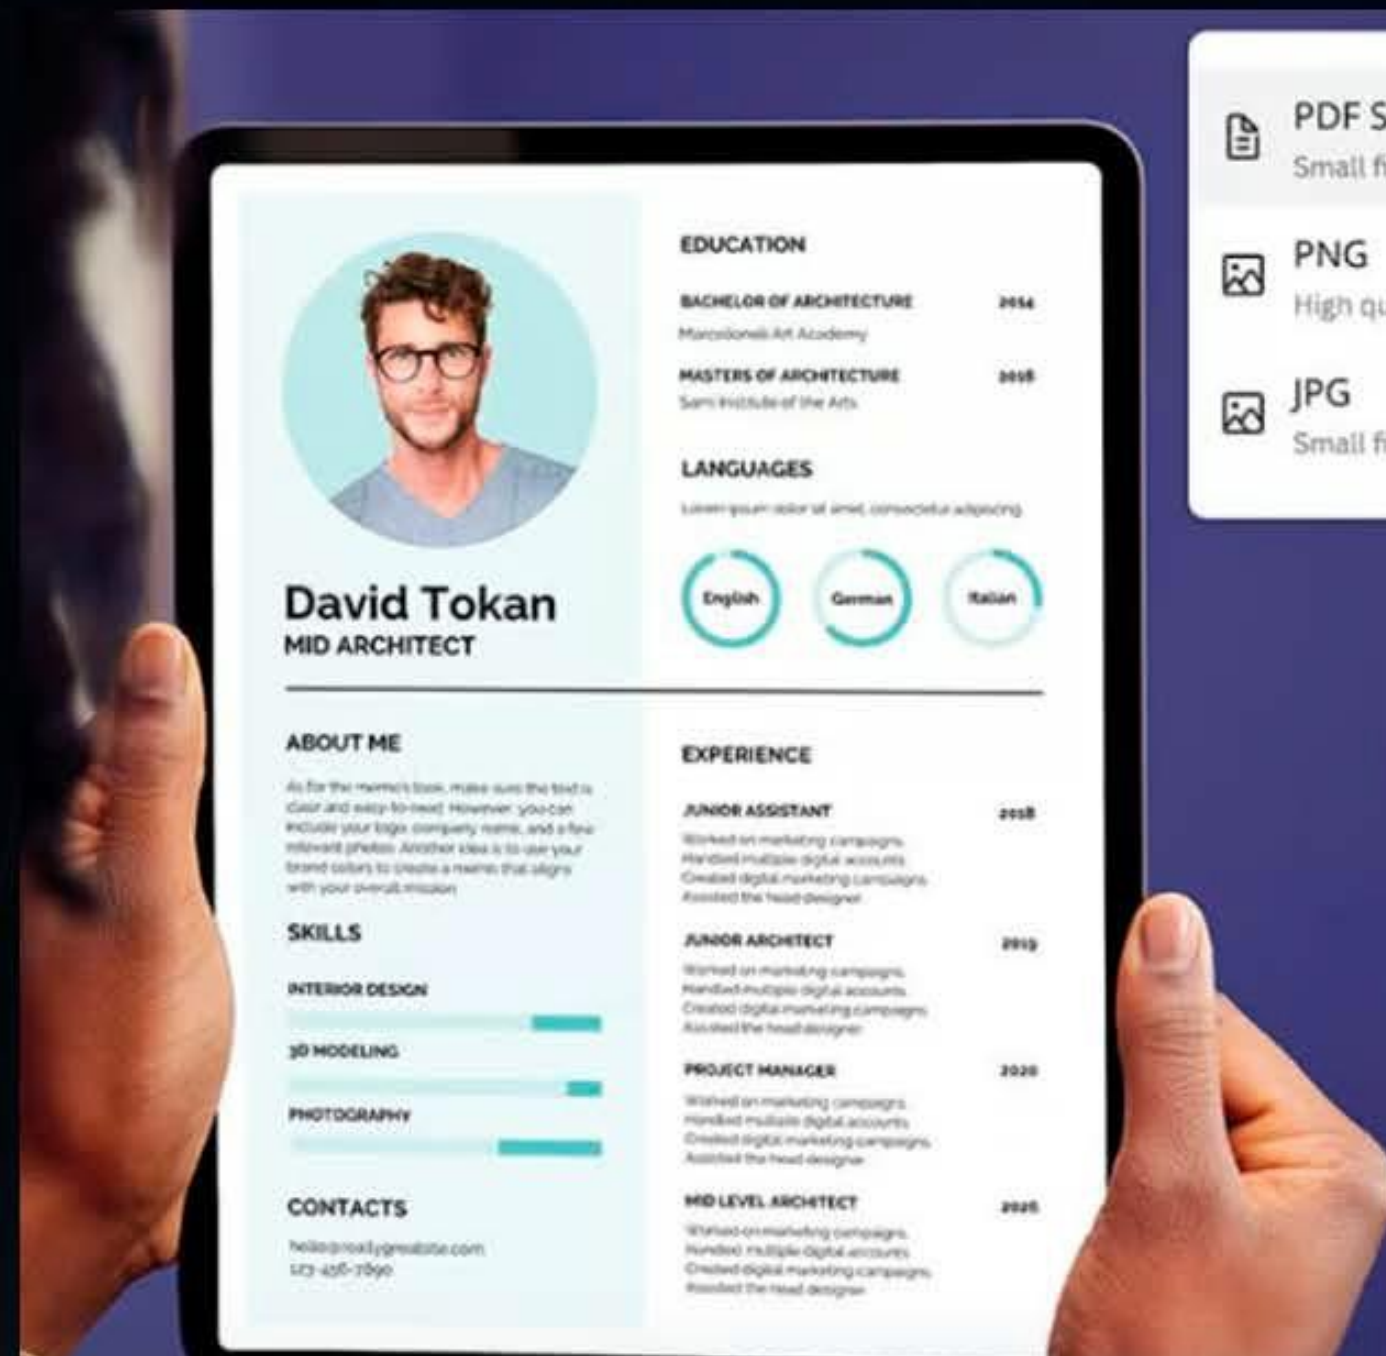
PDF S
Small fi

PNG
High qu

JPG
Small fi

David Tokan
MID ARCHITECT

EDUCATION

BACHELOR OF ARCHITECTURE 2014
Marcelonelli Art Academy

MASTERS OF ARCHITECTURE 2016
Sam Institute of the Arts

LANGUAGES

Lorem ipsum dolor sit amet, consectetur adipiscing

English German Italian

ABOUT ME

As for the memo's look, make sure the text is clear and easy-to-read. However, you can include your logo, company name, and a few relevant photos. Another idea is to use your brand colors to create a memo that aligns with your overall mission.

SKILLS

INTERIOR DESIGN

3D MODELING

PHOTOGRAPHY

CONTACTS

hello@reallygreatsite.com
123-456-7890

EXPERIENCE

JUNIOR ASSISTANT 2018
Worked on marketing campaigns.
Handled multiple digital accounts.
Created digital marketing campaigns.
Assisted the head designer.

JUNIOR ARCHITECT 2019
Worked on marketing campaigns.
Handled multiple digital accounts.
Created digital marketing campaigns.
Assisted the head designer.

PROJECT MANAGER 2020
Worked on marketing campaigns.
Handled multiple digital accounts.
Created digital marketing campaigns.
Assisted the head designer.

MID LEVEL ARCHITECT 2026
Worked on marketing campaigns.
Handled multiple digital accounts.
Created digital marketing campaigns.
Assisted the head designer.